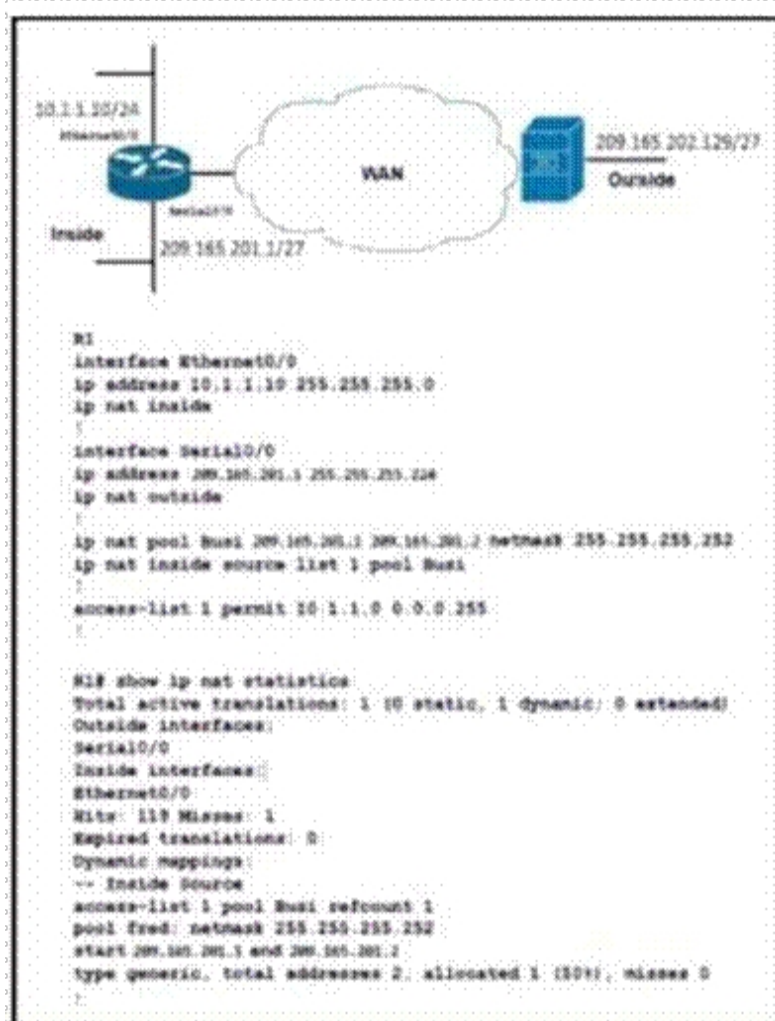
10.1.1.10/24
Ethernet0/0
WAN
209.165.202.129/27
Outside
Serial0/0
Inside
209.165.201.1/27

R1
interface Ethernet0/0
ip address 10.1.1.10 255.255.255.0
ip nat inside
!
interface Serial0/0
ip address 209.165.201.1 255.255.255.224
ip nat outside
!
ip nat pool Busi 209.165.201.1 209.165.201.2 netmask 255.255.255.252
ip nat inside source list 1 pool Busi
!
access-list 1 permit 10.1.1.0 0.0.0.255
!

R1# show ip nat statistics
Total active translations: 1 (0 static, 1 dynamic; 0 extended)
Outside interfaces:
Serial0/0
Inside interfaces:
Ethernet0/0
Hits: 119 Misses: 1
Expired translations: 0
Dynamic mappings:
-- Inside Source
access-list 1 pool Busi refcount 1
pool fred: netmask 255.255.255.252
start 209.165.201.1 end 209.165.201.2
type generic, total addresses 2, allocated 1 (50%), misses 0
!